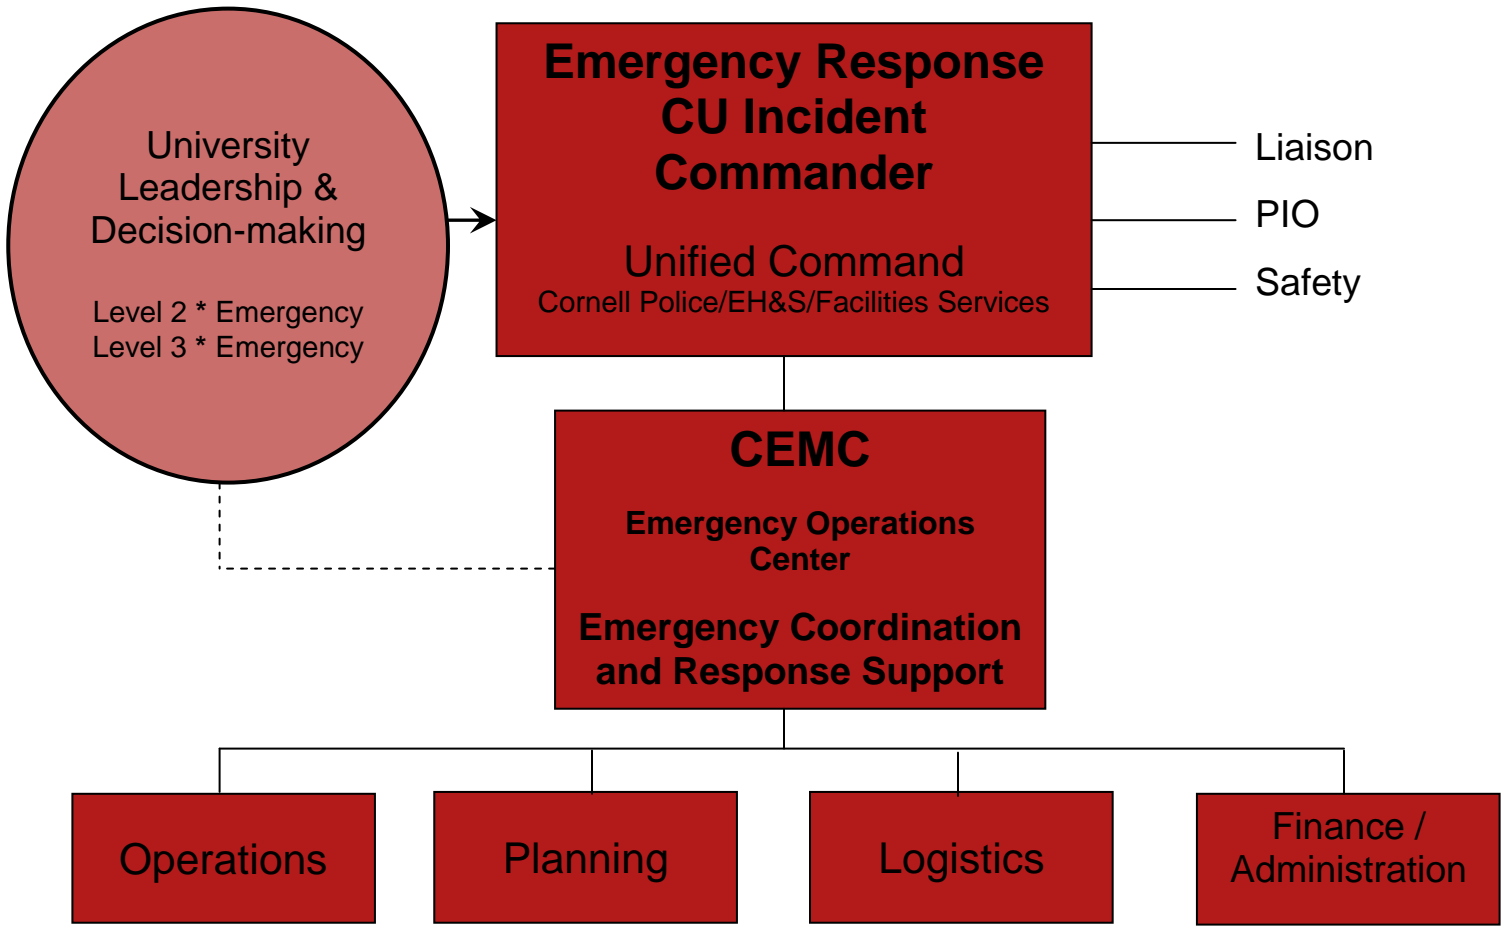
University Leadership & Decision-making

Level 2 * Emergency
Level 3 * Emergency

Emergency Response CU Incident Commander

Unified Command
Cornell Police/EH&S/Facilities Services

Liaison

PIO

Safety

CEMC

Emergency Operations Center

Emergency Coordination and Response Support

Operations

Planning

Logistics

Finance / Administration